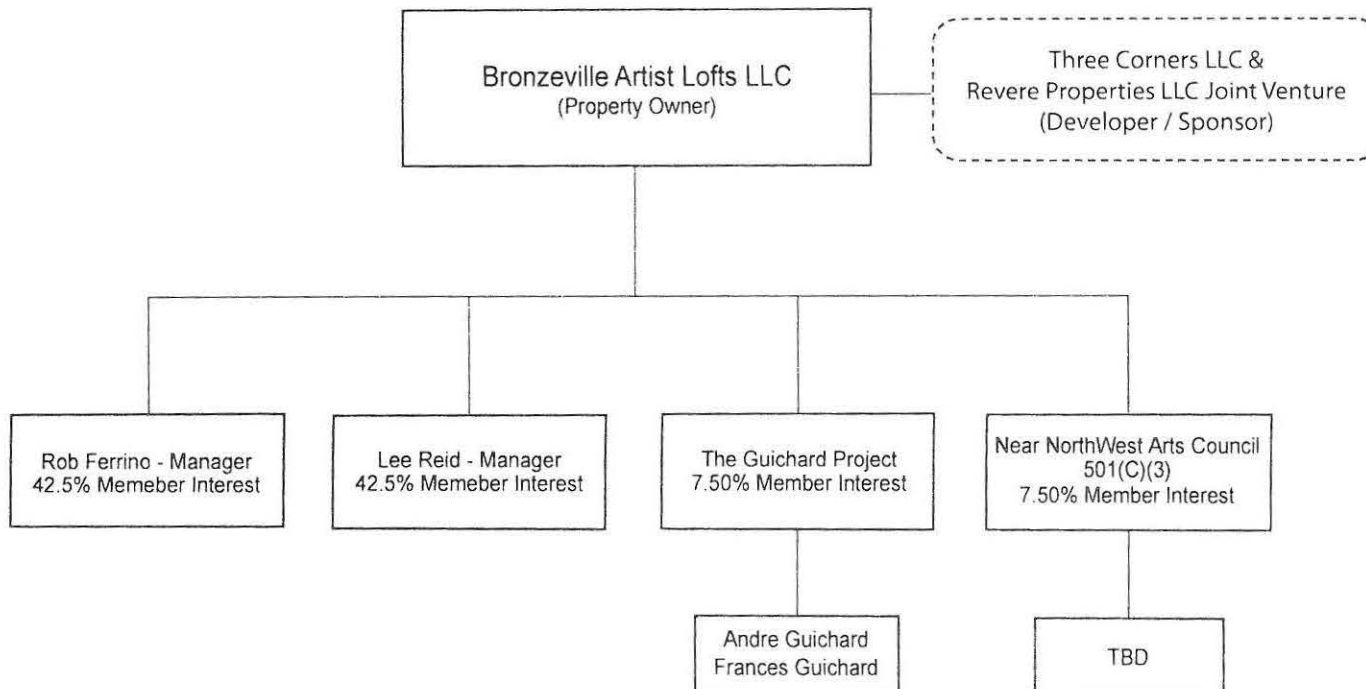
Bronzeville Artist Lofts LLC
(Property Owner)

Three Corners LLC &
Revere Properties LLC Joint Venture
(Developer / Sponsor)

Rob Ferrino - Manager
42.5% Memeber Interest

Lee Reid - Manager
42.5% Memeber Interest

The Guichard Project
7.50% Member Interest

Near NorthWest Arts Council
501(C)(3)
7.50% Member Interest

Andre Guichard
Frances Guichard

TBD